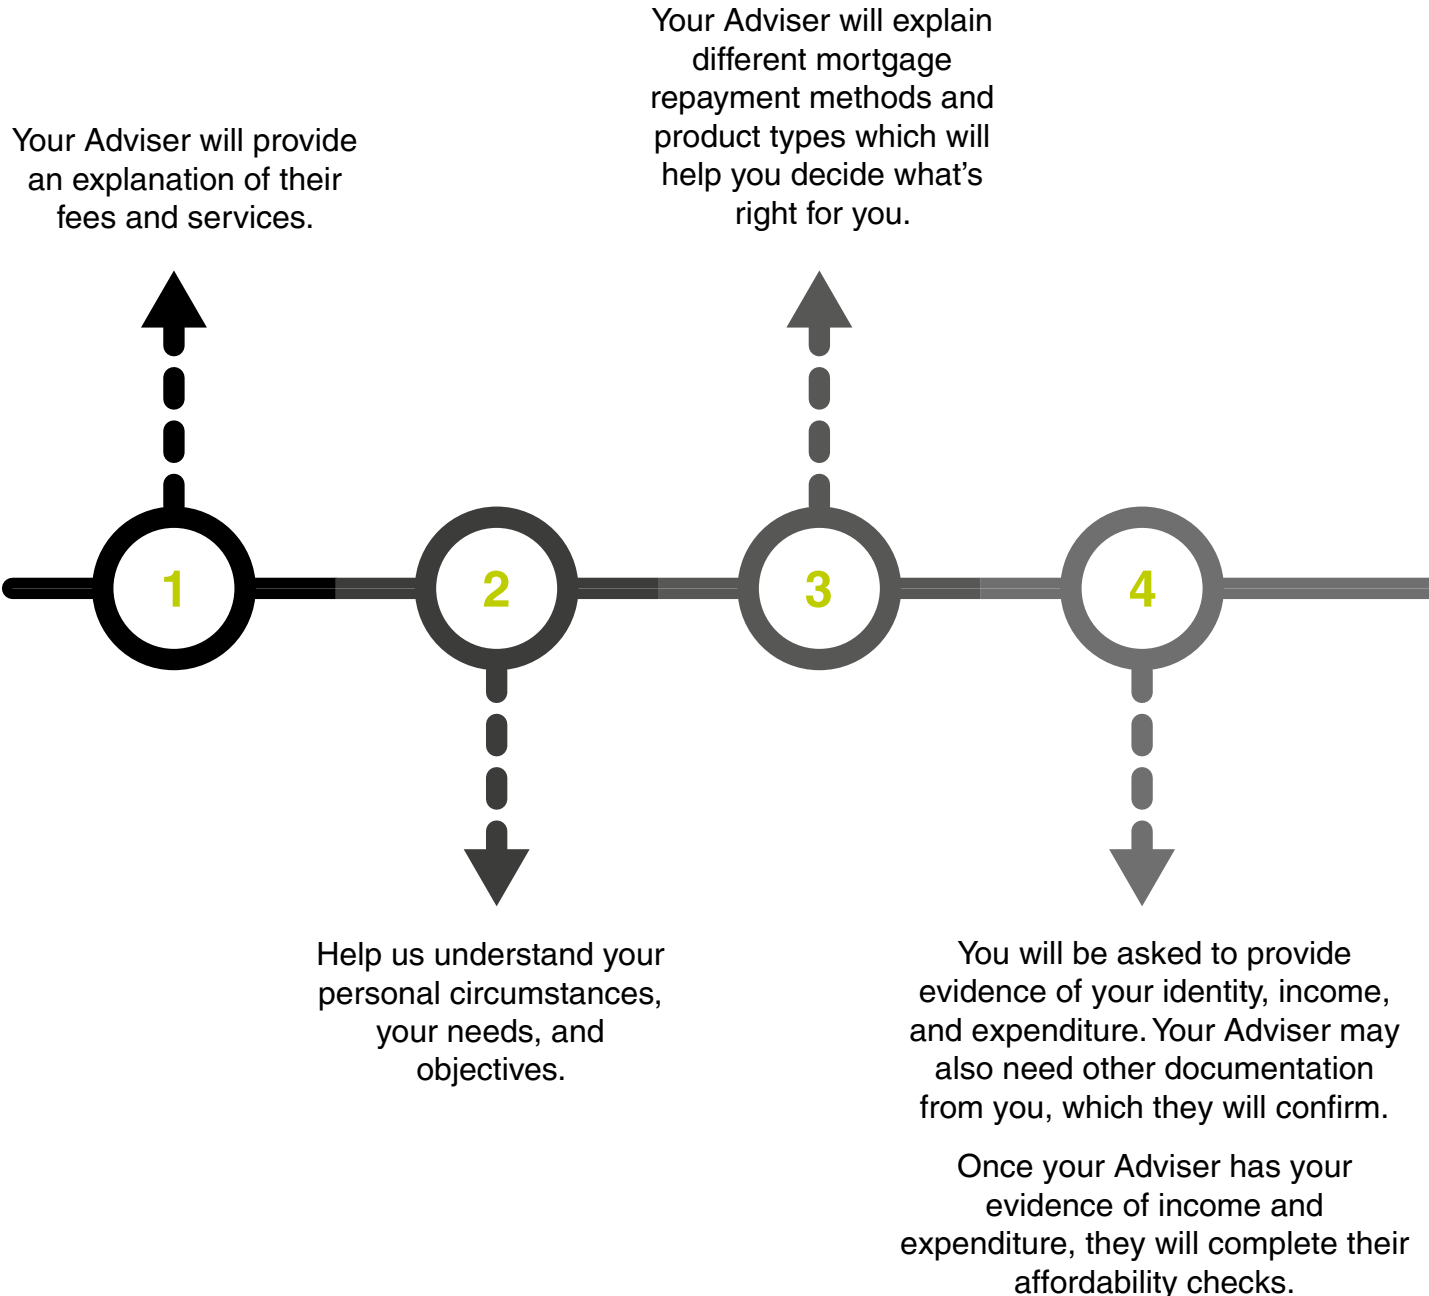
Your Adviser will provide an explanation of their fees and services.

1

Help us understand your personal circumstances, your needs, and objectives.

2

Your Adviser will explain different mortgage repayment methods and product types which will help you decide what's right for you.

3

4

You will be asked to provide evidence of your identity, income, and expenditure. Your Adviser may also need other documentation from you, which they will confirm.

Once your Adviser has your evidence of income and expenditure, they will complete their affordability checks.